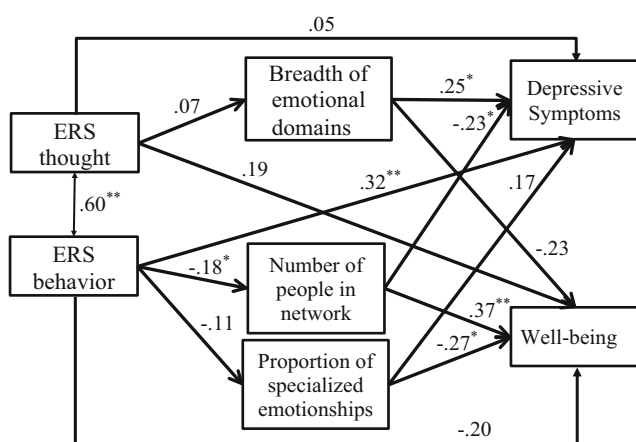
.05

ERS thought

.07

Breadth of emotional domains

.25$^{*}$

-.23$^{*}$

Depressive Symptoms

.19

.32$^{**}$

.17

.60$^{**}$

ERS behavior

-.18$^{*}$

Number of people in network

-.23

-.11

.37$^{**}$

-.27$^{*}$

Well-being

Proportion of specialized emotionships

-.20